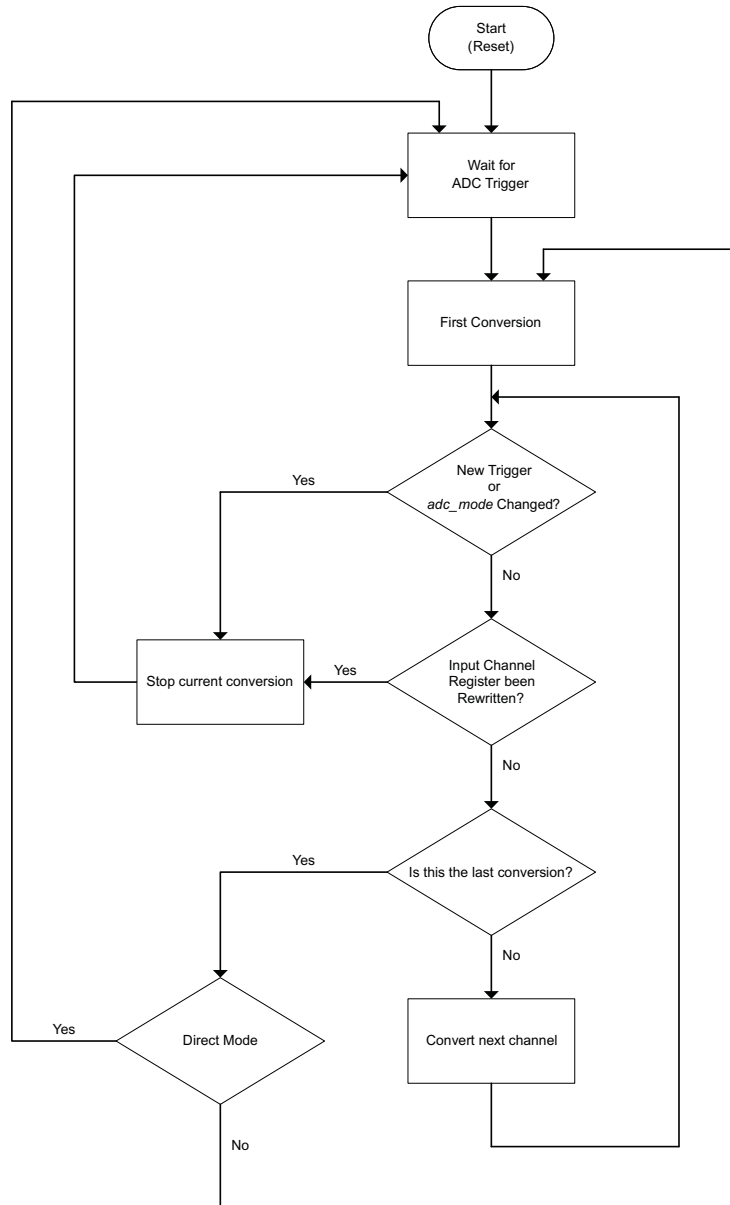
Start (Reset)

Wait for ADC Trigger

First Conversion

New Trigger or *adc_mode* Changed?

Yes

No

Stop current conversion

Yes

Input Channel Register been Rewritten?

No

Yes

Is this the last conversion?

No

Yes

Direct Mode

Convert next channel

No